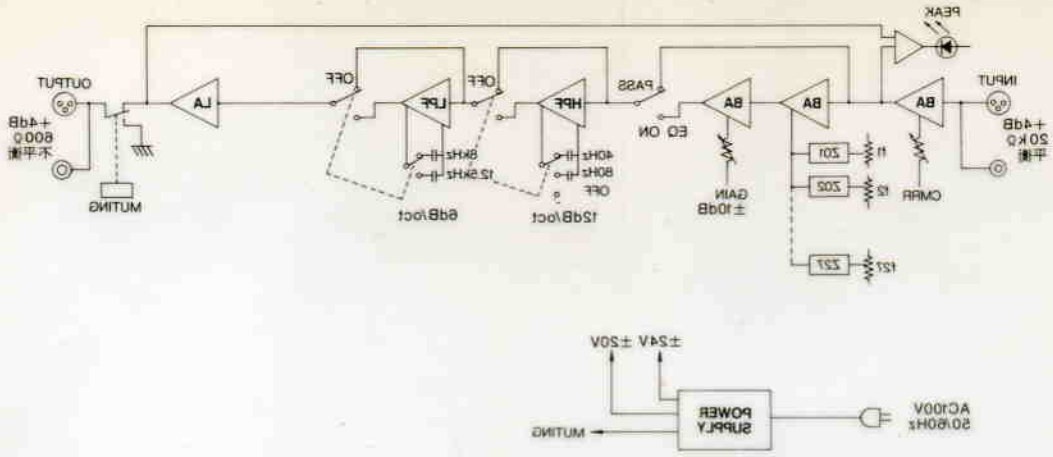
PEAK

OUTPUT
+4dB
600Ω
不平衡

MUTING

LA

OFF

LPF

8kHz
12.5kHz

6dB/oct

OFF

HPF

40Hz
80Hz
OFF

12dB/oct

PASS

EQ ON

BA

GAIN
±10dB

BA

Z01
f1
Z02
f2
Z27
f27

BA

CMRR

INPUT
+4dB
20kΩ
平衡

±24V ±20V

POWER
SUPPLY

AC100V
50/60Hz

MUTING